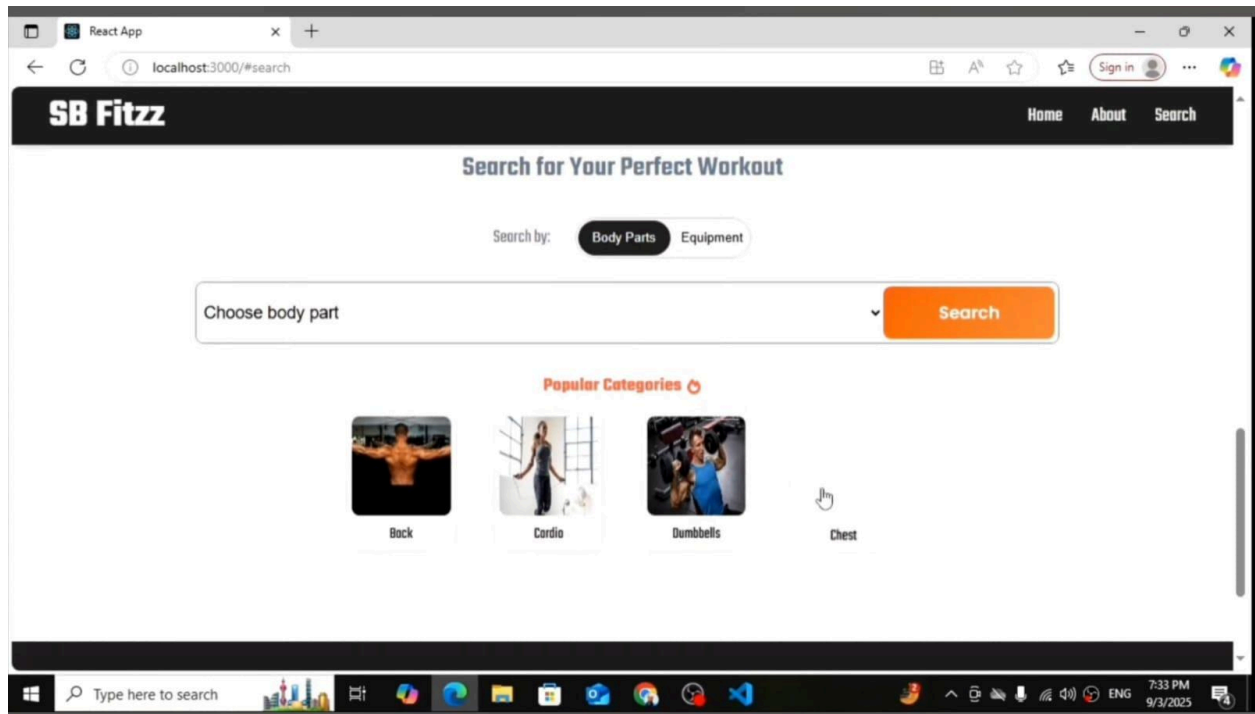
React App

localhost:3000/#search

Sign in

SB Fitzz

Home About Search

Search for Your Perfect Workout

Search by: Body Parts Equipment

Choose body part

Search

Popular Categories

Back

Cardio

Dumbbells

Chest

Type here to search

ENG

7:33 PM
9/3/2025